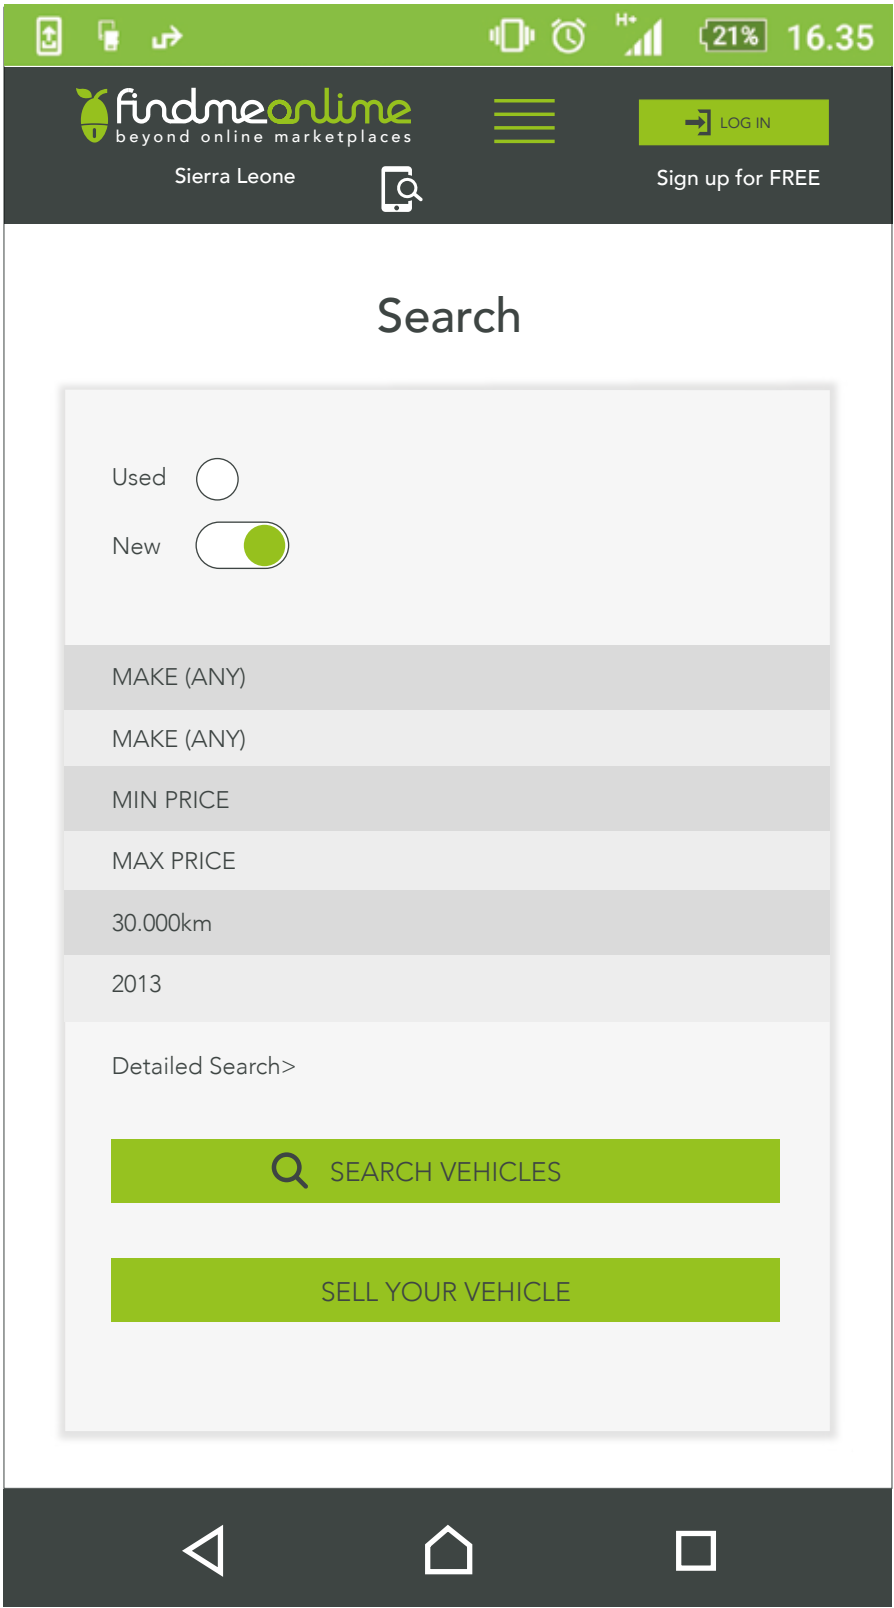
H+ 21% 16.35

findmeonline
beyond online marketplaces

LOG IN

Sierra Leone

Sign up for FREE

Search

Used

New

MAKE (ANY)

MAKE (ANY)

MIN PRICE

MAX PRICE

30.000km

2013

Detailed Search>

SEARCH VEHICLES

SELL YOUR VEHICLE